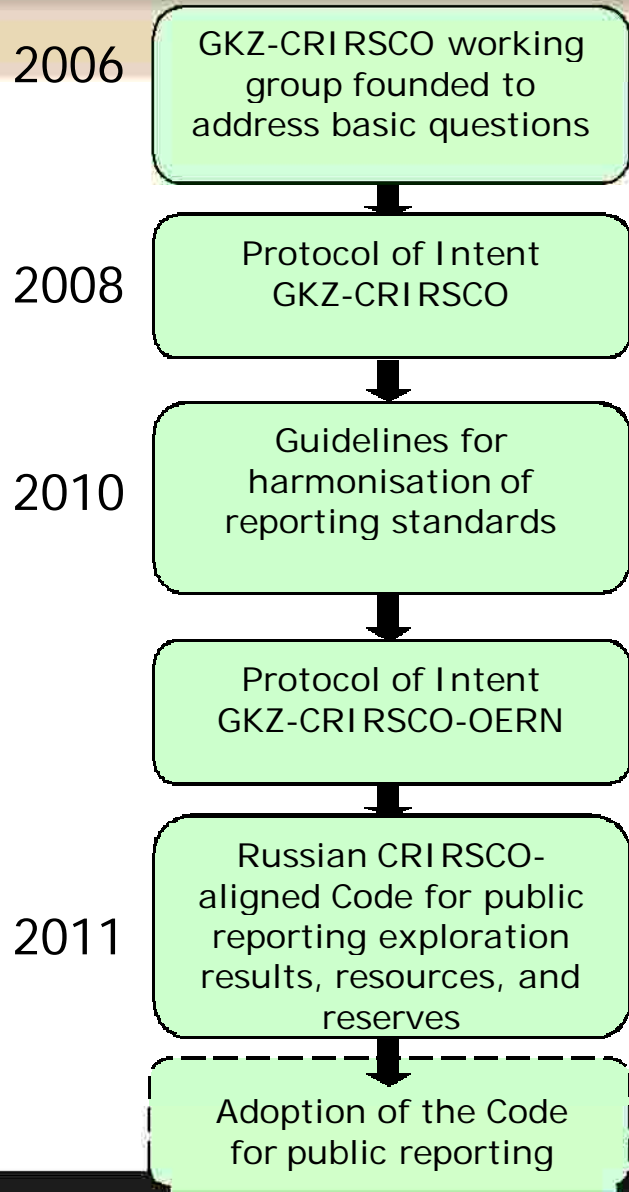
2006

GKZ-CRIRSCO working group founded to address basic questions

2008

Protocol of Intent GKZ-CRIRSCO

2010

Guidelines for harmonisation of reporting standards

Protocol of Intent GKZ-CRIRSCO-OERN

2011

Russian CRIRSCO-aligned Code for public reporting exploration results, resources, and reserves

Adoption of the Code for public reporting